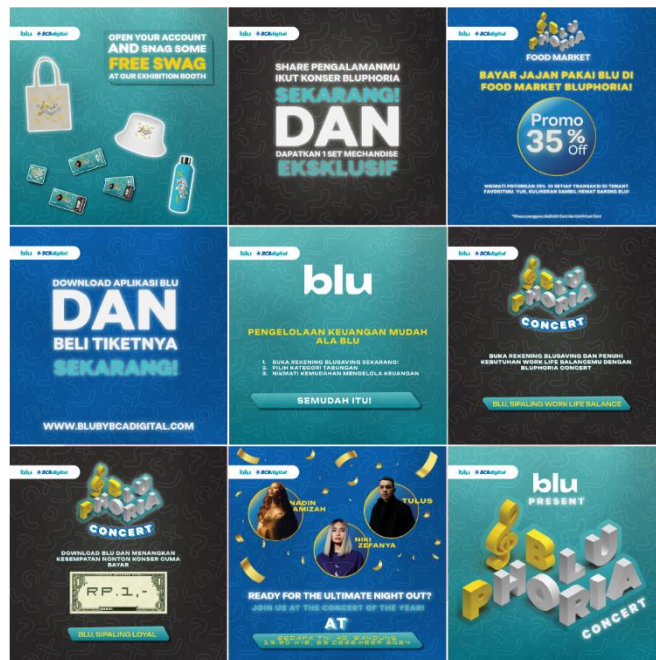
blu by BCAdigital

OPEN YOUR ACCOUNT AND SNAG SOME FREE SWAG AT OUR EXHIBITION BOOTH

blu by BCAdigital

SHARE PENGALAMANMU IKUT KONSER BLUPHORIA

SEKARANG! DAN

DAPATKAN 1 SET MECHANDISE EKSKLUSIF

blu by BCAdigital

BLU PHORIA FOOD MARKET

BAYAR JAJAN PAKAI BLU DI FOOD MARKET BLUPHORIA!

Promo 35% Off

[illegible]

blu by BCAdigital

DOWNLOAD APLIKASI BLU DAN BELI TIKETNYA SEKARANG!

WWW.BLUBYBCADIGITAL.COM

blu by BCAdigital

blu

PENGELOLAAN KEUANGAN MUDAH ALA BLU

1. BUKA REKENING BLUSAVING SEKARANG!
2. PILIH KATEGORI TABUNGAN
3. NIKMATI KEMUDAHAN MENGELOLA KEUANGAN

SEMUDAH ITU!

blu by BCAdigital

BLU PHORIA CONCERT

BUKA REKENING BLUSAVING DAN PENUHI KEBUTUHAN WORK LIFE BALANCEMU DENGAN BLUPHORIA CONCERT

BLU, SIPALING WORK LIFE BALANCE

blu by BCAdigital

BLU PHORIA CONCERT

DOWNLOAD BLU DAN MENANGKAN KESEMPATAN NONTON KONSER CUMA BAYAR

RP.1.-

BLU, SIPALING LOYAL

blu by BCAdigital

NADIN AMIZAH

TULUS

NIKI ZEFANYA

READY FOR THE ULTIMATE NIGHT OUT?

JOIN US AT THE CONCERT OF THE YEAR!

AT

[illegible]

blu by BCAdigital

blu PRESENT

BLU PHORIA CONCERT